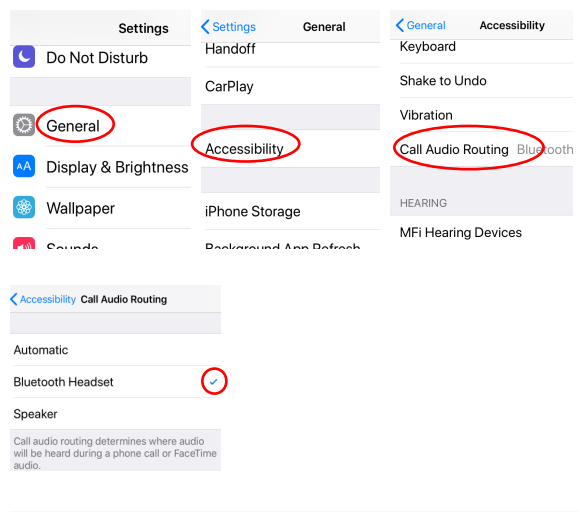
Settings

Do Not Disturb

General

Display & Brightness

Wallpaper

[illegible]

Settings General

Handoff

CarPlay

Accessibility

iPhone Storage

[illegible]

General Accessibility

Keyboard

Shake to Undo

Vibration

Call Audio Routing Blueto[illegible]

HEARING

MFi Hearing Devices

Accessibility Call Audio Routing

Automatic

Bluetooth Headset

Speaker

Call audio routing determines where audio will be heard during a phone call or FaceTime audio.